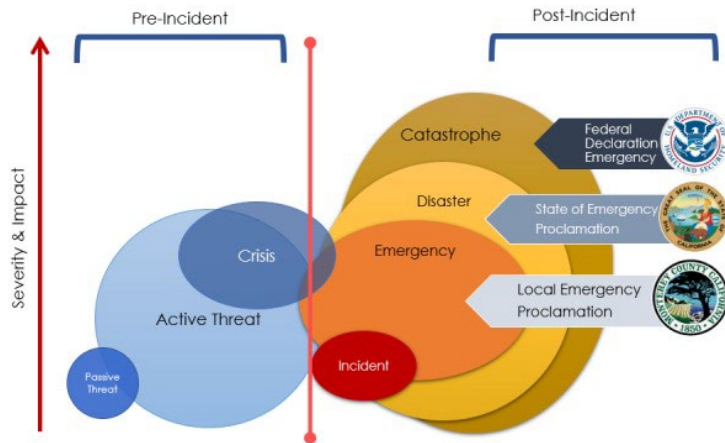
Pre-Incident

Post-Incident

Severity & Impact

Catastrophe

Federal Declaration Emergency

U.S. DEPARTMENT OF HOMELAND SECURITY

Disaster

State of Emergency Proclamation

THE GREAT SEAL OF THE STATE OF CALIFORNIA

Emergency

Local Emergency Proclamation

MONTEREY COUNTY CALIFORNIA 1850

Crisis

Active Threat

Passive Threat

Incident